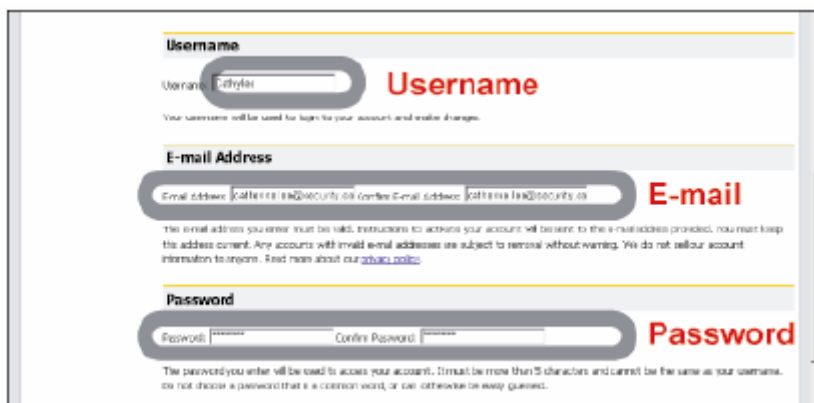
Username

Username: Cathylee

Username

Your username will be used to login to your account and make changes.

E-mail Address

E-mail Address: catherinelee@security.ca Confirm E-mail Address: catherine.lee@security.ca

E-mail

The e-mail address you enter must be valid. Instructions to activate your account will be sent to the e-mail address provided. You must keep this address current. Any accounts with invalid e-mail addresses are subject to removal without warning. We do not sell our account information to anyone. Read more about our privacy policy.

Password

Password: ******** Confirm Password: ********

Password

The password you enter will be used to access your account. It must be more than 5 characters and cannot be the same as your username. Do not choose a password that is a common word, or can otherwise be easily guessed.